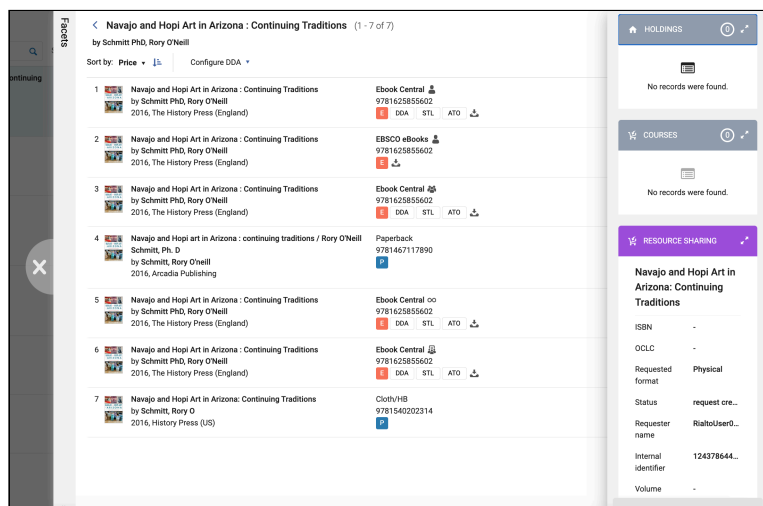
ontinuing

Facets

< Navajo and Hopi Art in Arizona : Continuing Traditions (1 - 7 of 7)
by Schmitt PhD, Rory O'Neill

Sort by: Price ▾ Configure DDA ▾

1 Navajo and Hopi Art in Arizona : Continuing Traditions
by Schmitt PhD, Rory O'Neill
2016, The History Press (England)
Ebook Central
9781625855602
E DDA STL ATO

2 Navajo and Hopi Art in Arizona : Continuing Traditions
by Schmitt PhD, Rory O'Neill
2016, The History Press (England)
EBSCO eBooks
9781625855602
E

3 Navajo and Hopi Art in Arizona : Continuing Traditions
by Schmitt PhD, Rory O'Neill
2016, The History Press (England)
Ebook Central
9781625855602
E DDA STL ATO

4 Navajo and Hopi art in Arizona : continuing traditions / Rory O'Neill Schmitt, Ph. D
by Schmitt, Rory O'neill
2016, Arcadia Publishing
Paperback
9781467117890
P

5 Navajo and Hopi Art in Arizona : Continuing Traditions
by Schmitt PhD, Rory O'Neill
2016, The History Press (England)
Ebook Central ∞
9781625855602
E DDA STL ATO

6 Navajo and Hopi Art in Arizona : Continuing Traditions
by Schmitt PhD, Rory O'Neill
2016, The History Press (England)
Ebook Central
9781625855602
E DDA STL ATO

7 Navajo and Hopi Art in Arizona: Continuing Traditions
by Schmitt, Rory O
2016, History Press (US)
Cloth/HB
9781540202314
P

HOLDINGS 0
No records were found.

COURSES 0
No records were found.

RESOURCE SHARING

Navajo and Hopi Art in Arizona: Continuing Traditions

| ISBN | - |
|---|---|
| OCLC | - |
| Requested format | Physical |
| Status | request cre... |
| Requester name | RialtoUser0... |
| Internal identifier | 124378644... |
| Volume | - |